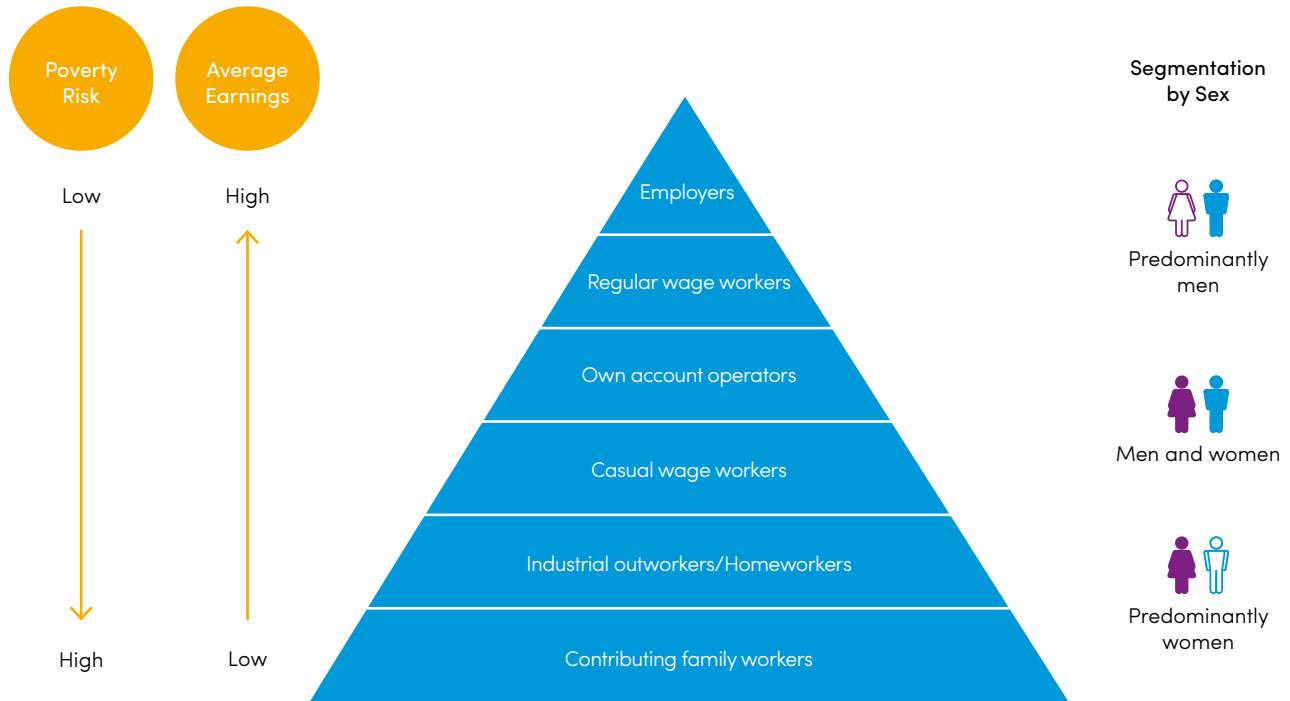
Poverty Risk

Average Earnings

Low

High

High

Low

Employers

Regular wage workers

Own account operators

Casual wage workers

Industrial outworkers/Homeworkers

Contributing family workers

Segmentation by Sex

Predominantly men

Men and women

Predominantly women